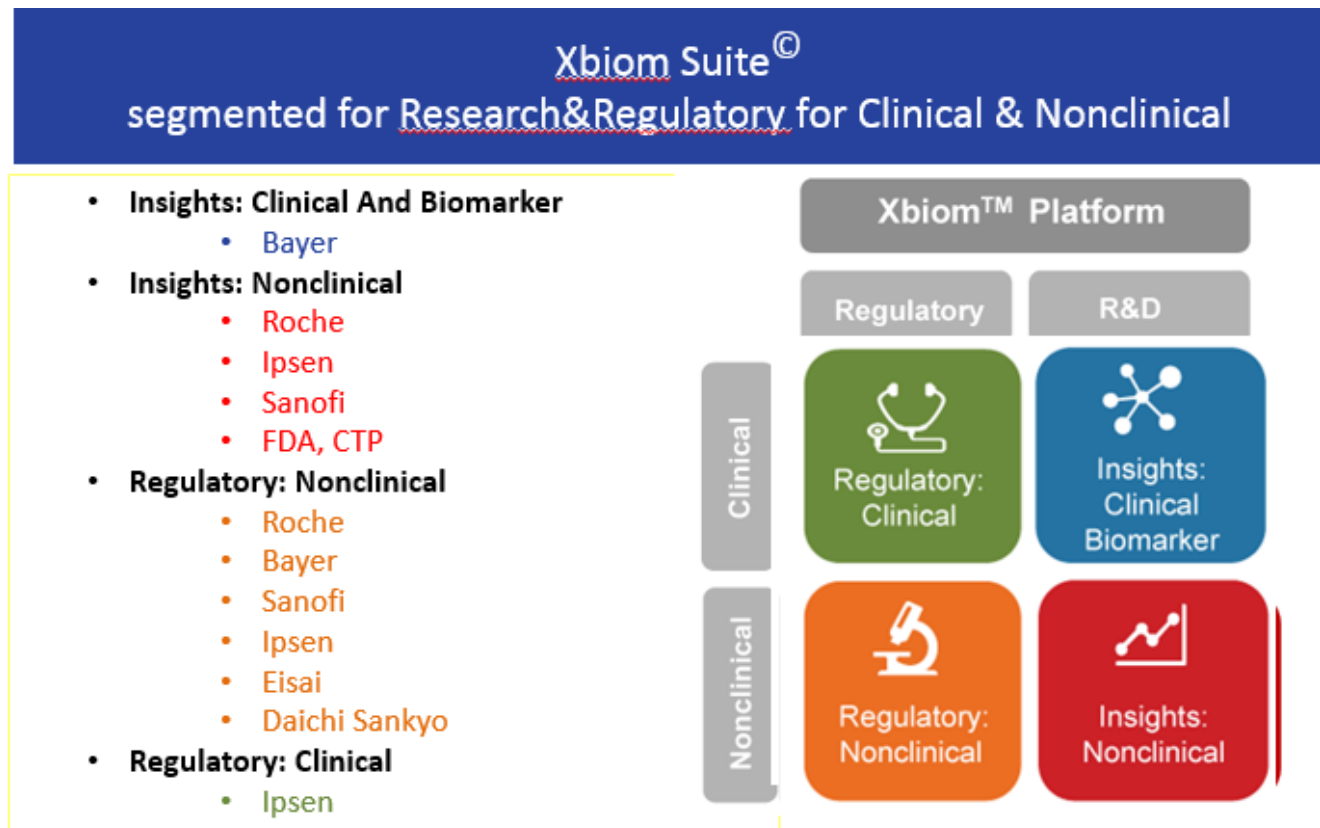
Xbiom Suite©
segmented for Research&Regulatory for Clinical & Nonclinical

- Insights: Clinical And Biomarker
  - Bayer
- Insights: Nonclinical
  - Roche
  - Ipsen
  - Sanofi
  - FDA, CTP
- Regulatory: Nonclinical
  - Roche
  - Bayer
  - Sanofi
  - Ipsen
  - Eisai
  - Daichi Sankyo
- Regulatory: Clinical
  - Ipsen

Xbiom™ Platform

Regulatory

R&D

Clinical

Regulatory: Clinical

Insights: Clinical Biomarker

Nonclinical

Regulatory: Nonclinical

Insights: Nonclinical